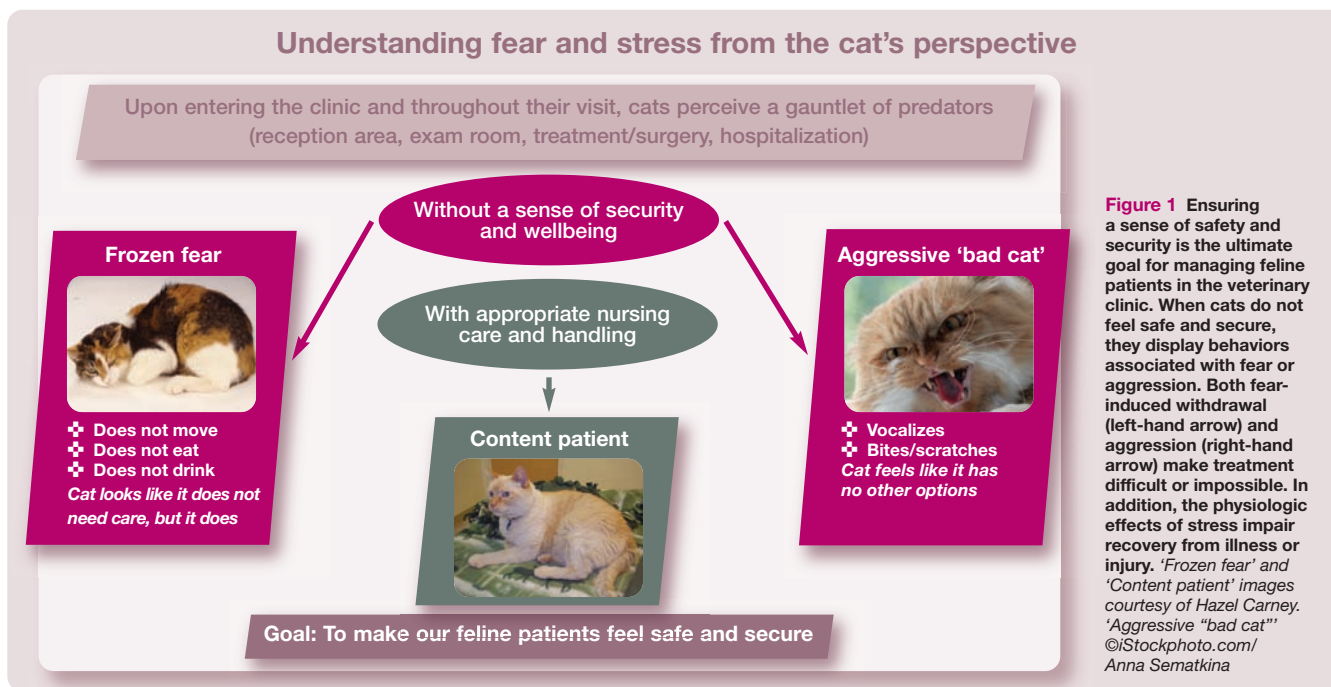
Understanding fear and stress from the cat's perspective

Upon entering the clinic and throughout their visit, cats perceive a gauntlet of predators (reception area, exam room, treatment/surgery, hospitalization)

Without a sense of security and wellbeing

Frozen fear

Does not move
Does not eat
Does not drink
Cat looks like it does not need care, but it does

With appropriate nursing care and handling

Content patient

Aggressive 'bad cat'

Vocalizes
Bites/scratches
Cat feels like it has no other options

Goal: To make our feline patients feel safe and secure

Figure 1 Ensuring a sense of safety and security is the ultimate goal for managing feline patients in the veterinary clinic. When cats do not feel safe and secure, they display behaviors associated with fear or aggression. Both fear-induced withdrawal (left-hand arrow) and aggression (right-hand arrow) make treatment difficult or impossible. In addition, the physiologic effects of stress impair recovery from illness or injury. 'Frozen fear' and 'Content patient' images courtesy of Hazel Carney. 'Aggressive "bad cat"' ©iStockphoto.com/ Anna Sematkina